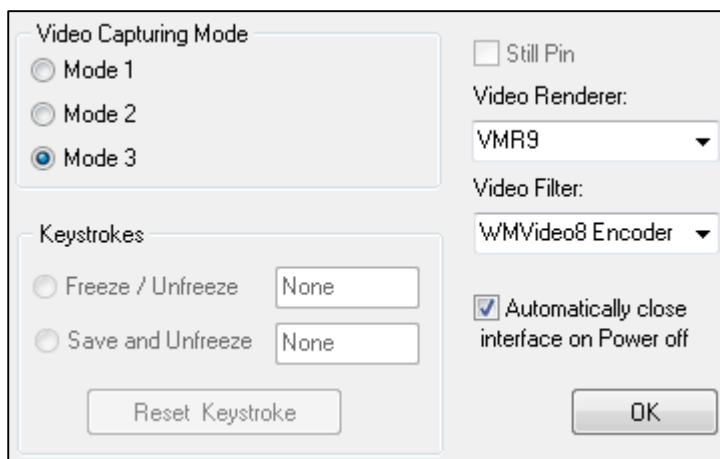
Video Capturing Mode

Mode 1

Mode 2

Mode 3

Keystrokes

Freeze / Unfreeze None

Save and Unfreeze None

Reset Keystroke

Still Pin

Video Renderer:

VMR9

Video Filter:

WMVideo8 Encoder

Automatically close interface on Power off

OK